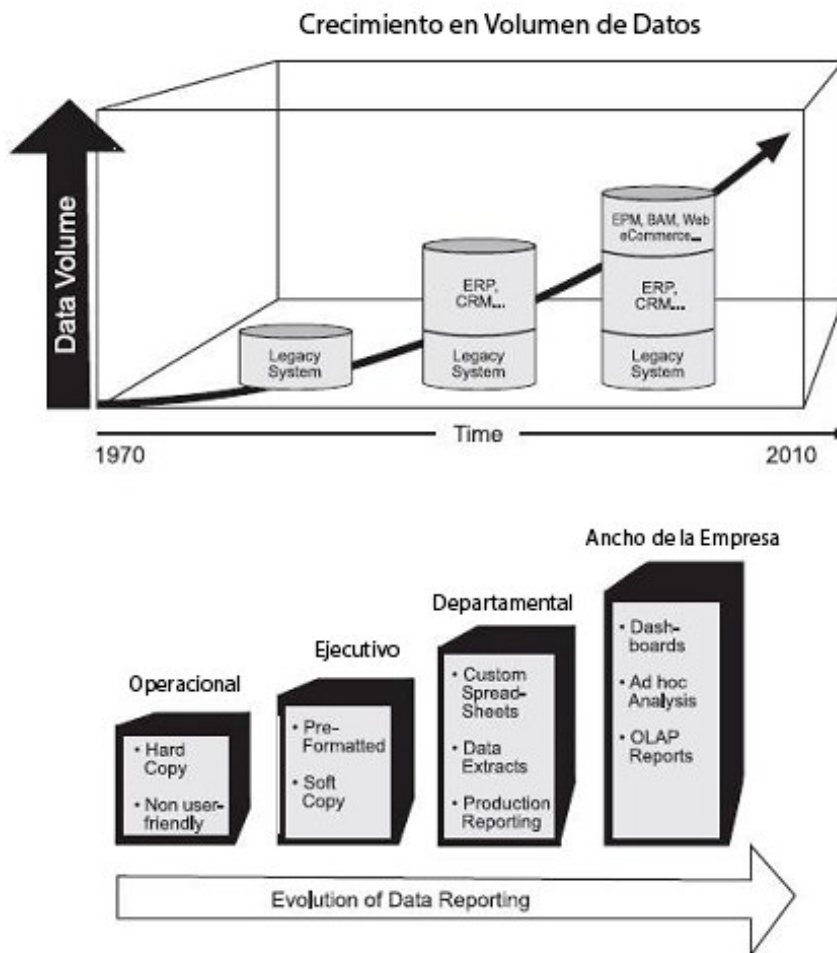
Crecimiento en Volumen de Datos

Data Volume

Legacy System

ERP, CRM...

Legacy System

EPM, BAM, Web eCommerce...

ERP, CRM...

Legacy System

Time

1970

2010

Operacional

• Hard Copy

• Non user-friendly

Ejecutivo

• Pre-Formatted

• Soft Copy

Departamental

• Custom Spread-Sheets

• Data Extracts

• Production Reporting

Ancho de la Empresa

• Dashboards

• Ad hoc Analysis

• OLAP Reports

Evolution of Data Reporting